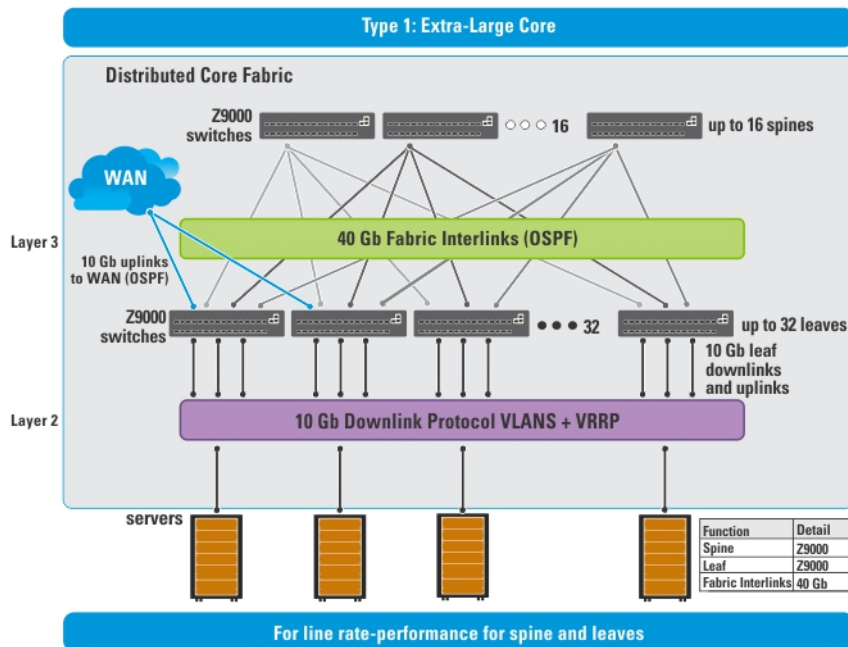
Type 1: Extra-Large Core

Distributed Core Fabric

Z9000 switches

16

up to 16 spines

WAN

Layer 3

10 Gb uplinks to WAN (OSPF)

40 Gb Fabric Interlinks (OSPF)

Z9000 switches

32

up to 32 leaves

10 Gb leaf downlinks and uplinks

Layer 2

10 Gb Downlink Protocol VLANS + VRRP

servers

| Function | Detail |
|---|---|
| Spine | Z9000 |
| Leaf | Z9000 |
| Fabric Interlinks | 40 Gb |

For line rate-performance for spine and leaves